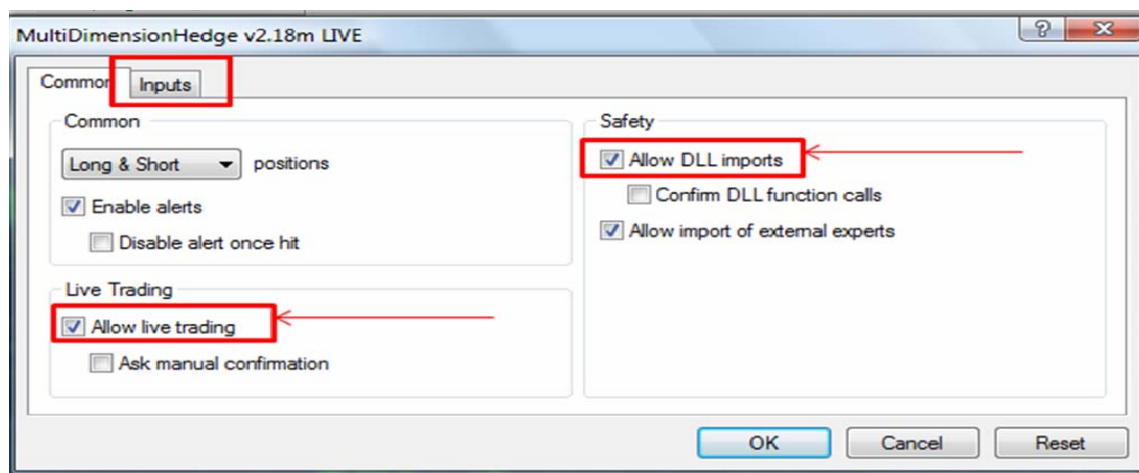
MultiDimensionHedge v2.18m LIVE

?

Common

Inputs

Common

Long & Short

positions

Enable alerts

Disable alert once hit

Live Trading

Allow live trading

Ask manual confirmation

Safety

Allow DLL imports

Confirm DLL function calls

Allow import of external experts

OK

Cancel

Reset